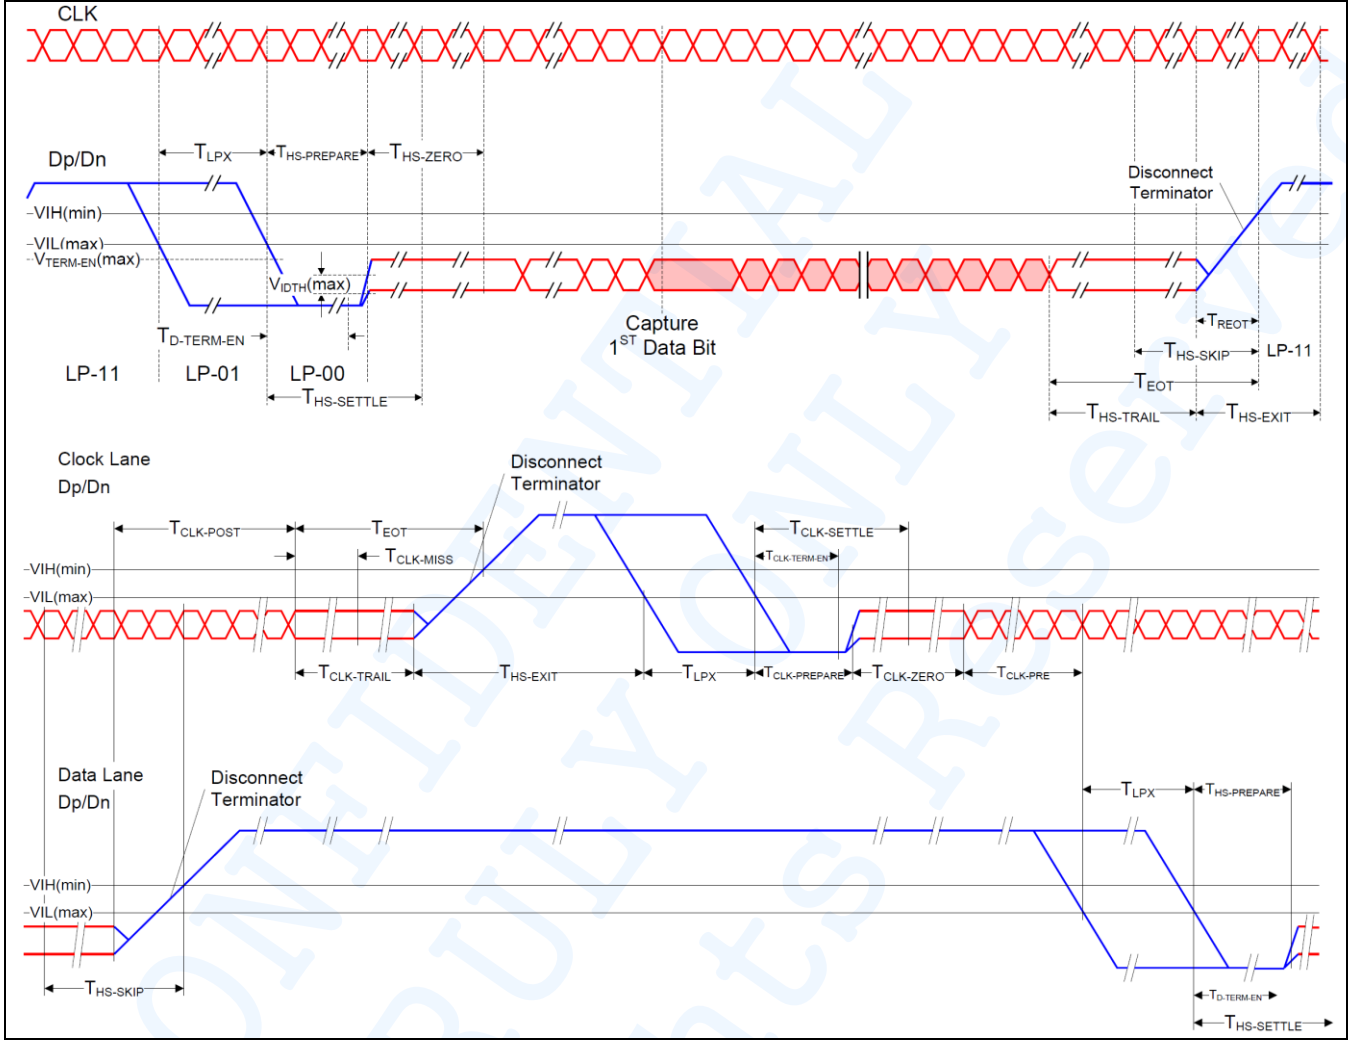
CLK

Dp/Dn

$T_{LPX}$ $T_{HS-PREPARE}$ $T_{HS-ZERO}$

Disconnect Terminator

VIH(min)
VIL(max)
$V_{TERM-EN}$(max)
$V_{IDTH}$(max)

$T_{D-TERM-EN}$

Capture
$1^{ST}$ Data Bit

$T_{REOT}$
$T_{HS-SKIP}$
LP-11
$T_{EOT}$
$T_{HS-TRAIL}$ $T_{HS-EXIT}$

LP-11 LP-01 LP-00
$T_{HS-SETTLE}$

Clock Lane
Dp/Dn

Disconnect
Terminator

$T_{CLK-POST}$ $T_{EOT}$
$T_{CLK-MISS}$
$T_{CLK-SETTLE}$
$T_{CLK-TERM-EN}$

VIH(min)
VIL(max)

$T_{CLK-TRAIL}$ $T_{HS-EXIT}$ $T_{LPX}$ $T_{CLK-PREPARE}$ $T_{CLK-ZERO}$ $T_{CLK-PRE}$

Data Lane
Dp/Dn

Disconnect
Terminator

$T_{LPX}$ $T_{HS-PREPARE}$

VIH(min)
VIL(max)

$T_{HS-SKIP}$

$T_{D-TERM-EN}$
$T_{HS-SETTLE}$